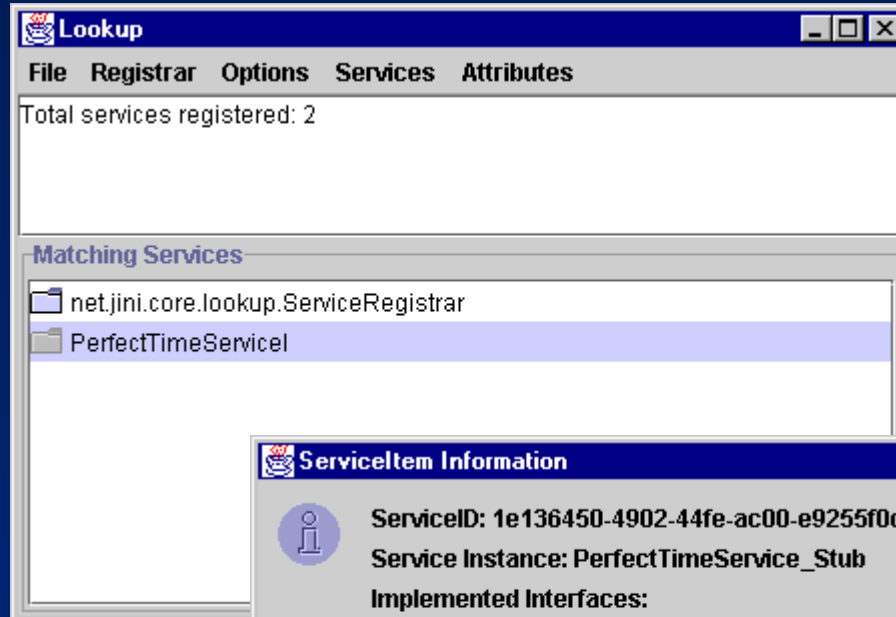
Lookup

File Registrar Options Services Attributes

Total services registered: 2

Matching Services

net.jini.core.lookup.ServiceRegistrar

PerfectTimeServiceI

ServiceItem Information

ServiceID: 1e136450-4902-44fe-ac00-e9255f0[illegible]

Service Instance: PerfectTimeService_Stub

Implemented Interfaces: